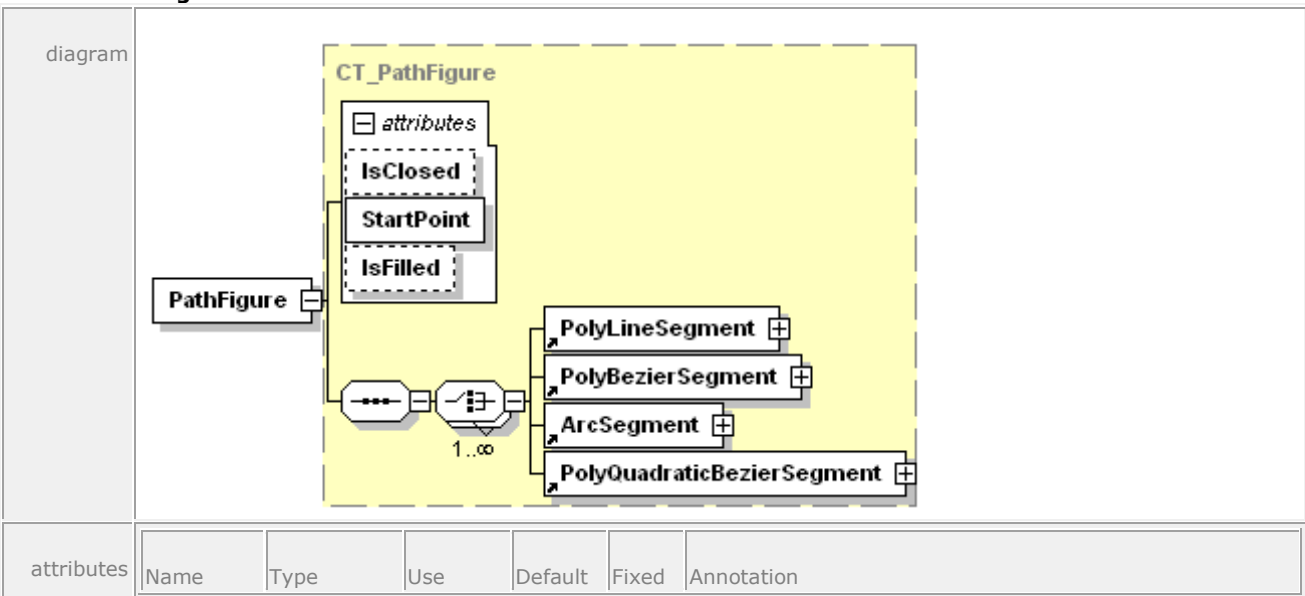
diagram

CT_PathFigure

attributes

IsClosed

StartPoint

IsFilled

PathFigure

PolyLineSegment

PolyBezierSegment

ArcSegment

PolyQuadraticBezierSegment

1..∞

attributes

| Name | Type | Use | Default | Fixed | Annotation |
|---|---|---|---|---|---|